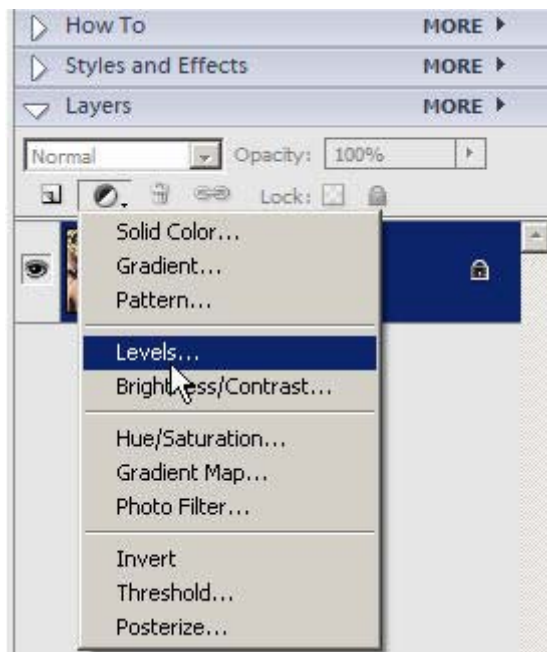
How To MORE
Styles and Effects MORE
Layers MORE
Normal Opacity: 100%
Lock:

Solid Color...
Gradient...
Pattern...

Levels...
Brightness/Contrast...

Hue/Saturation...
Gradient Map...
Photo Filter...

Invert
Threshold...
Posterize...